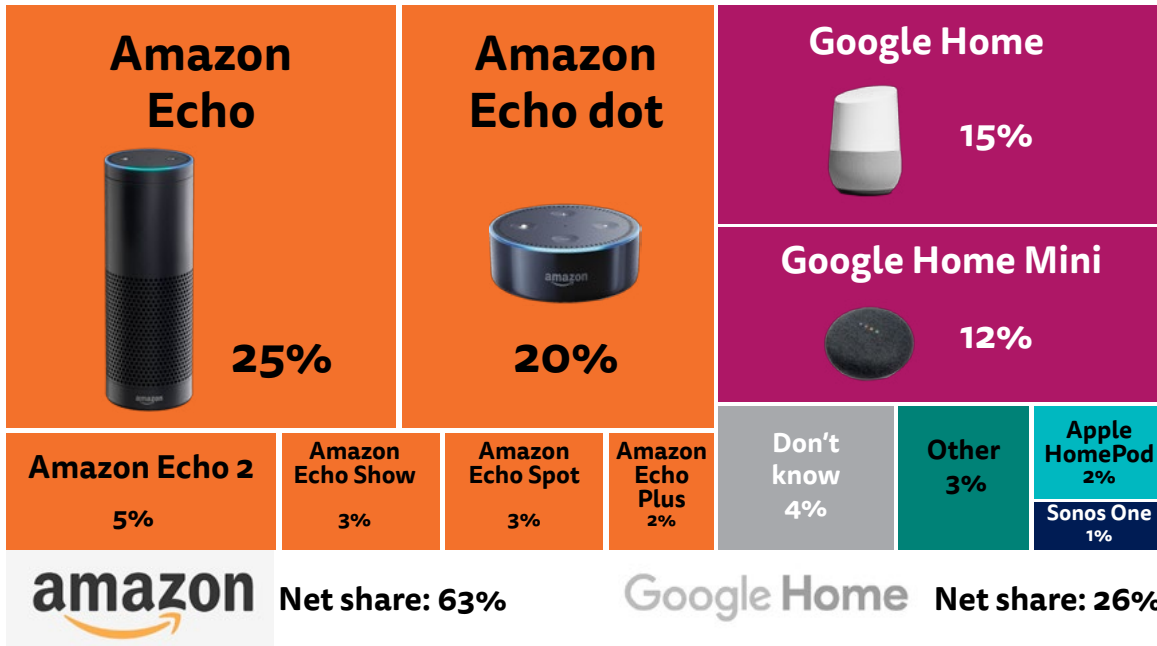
Amazon Echo

amazon

25%

Amazon Echo dot

amazon

20%

Google Home

15%

Google Home Mini

12%

Amazon Echo 2

5%

Amazon Echo Show

3%

Amazon Echo Spot

3%

Amazon Echo Plus

2%

Don't know

4%

Other

3%

Apple HomePod

2%

Sonos One

1%

amazon

Net share: 63%

Google Home

Net share: 26%